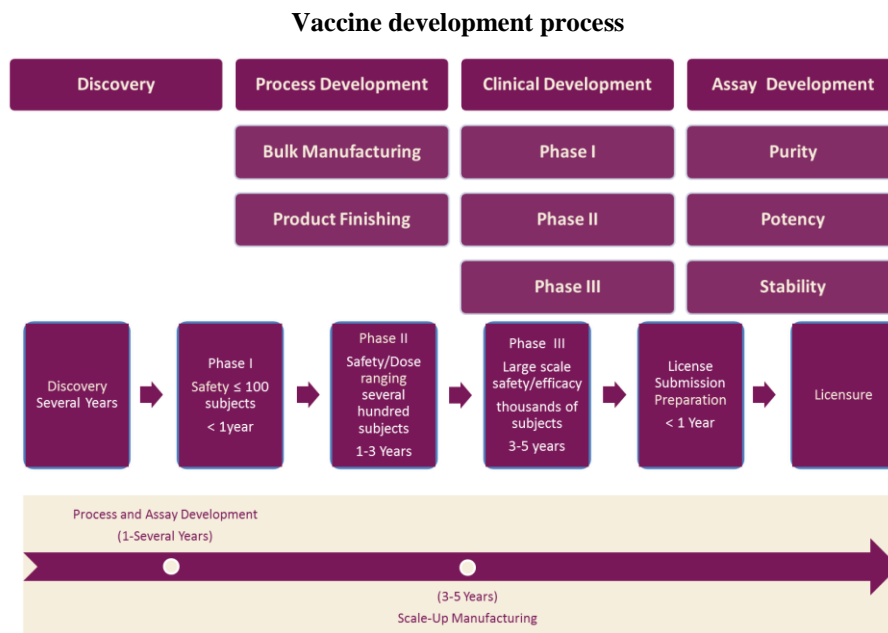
Vaccine development process

Discovery

Process Development

Bulk Manufacturing

Product Finishing

Clinical Development

Phase I

Phase II

Phase III

Assay Development

Purity

Potency

Stability

Discovery Several Years

Phase I Safety ≤ 100 subjects < 1year

Phase II Safety/Dose ranging several hundred subjects 1-3 Years

Phase III Large scale safety/efficacy thousands of subjects 3-5 years

License Submission Preparation < 1 Year

Licensure

Process and Assay Development (1-Several Years)

(3-5 Years) Scale-Up Manufacturing